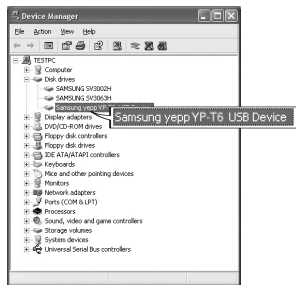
Device Manager

File Action View Help

TESTPC
Computer
Disk drives
SAMSUNG SV3002H
SAMSUNG SV3063H
Samsung yepp YP-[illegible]
Samsung yepp YP-T6 USB Device
Display adapters
DVD/CD-ROM drives
Floppy disk controllers
Floppy disk drives
IDE ATA/ATAPI controllers
Keyboards
Mice and other pointing devices
Monitors
Network adapters
Ports (COM & LPT)
Processors
Sound, video and game controllers
Storage volumes
System devices
Universal Serial Bus controllers